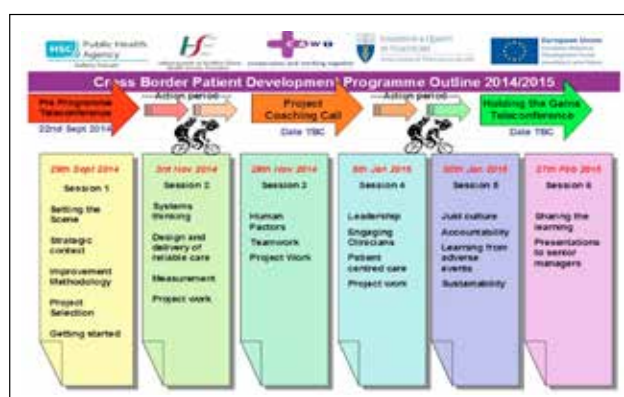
HSC Public Health Agency

HSE

CAWT

European Union

Cross Border Patient Development Programme Outline 2014/2015

Pre Programme Teleconference
22nd Sept 2014

Action period

Project Coaching Call
Date TBC

Action period

Holding the Gains Teleconference
Date TBC

29th Sept 2014
Session 1
Setting the Scene
Strategic context
Improvement Methodology
Project Selection
Getting started

3rd Nov 2014
Session 2
Systems thinking
Design and delivery of reliable care
Measurement
Project work

28th Nov 2014
Session 3
Human Factors
Teamwork
Project Work

8th Jan 2015
Session 4
Leadership
Engaging Clinicians
Patient centred care
Project work

30th Jan 2015
Session 5
Just culture
Accountability
Learning from adverse events
Sustainability

27th Feb 2015
Session 6
Sharing the learning
Presentations to senior managers